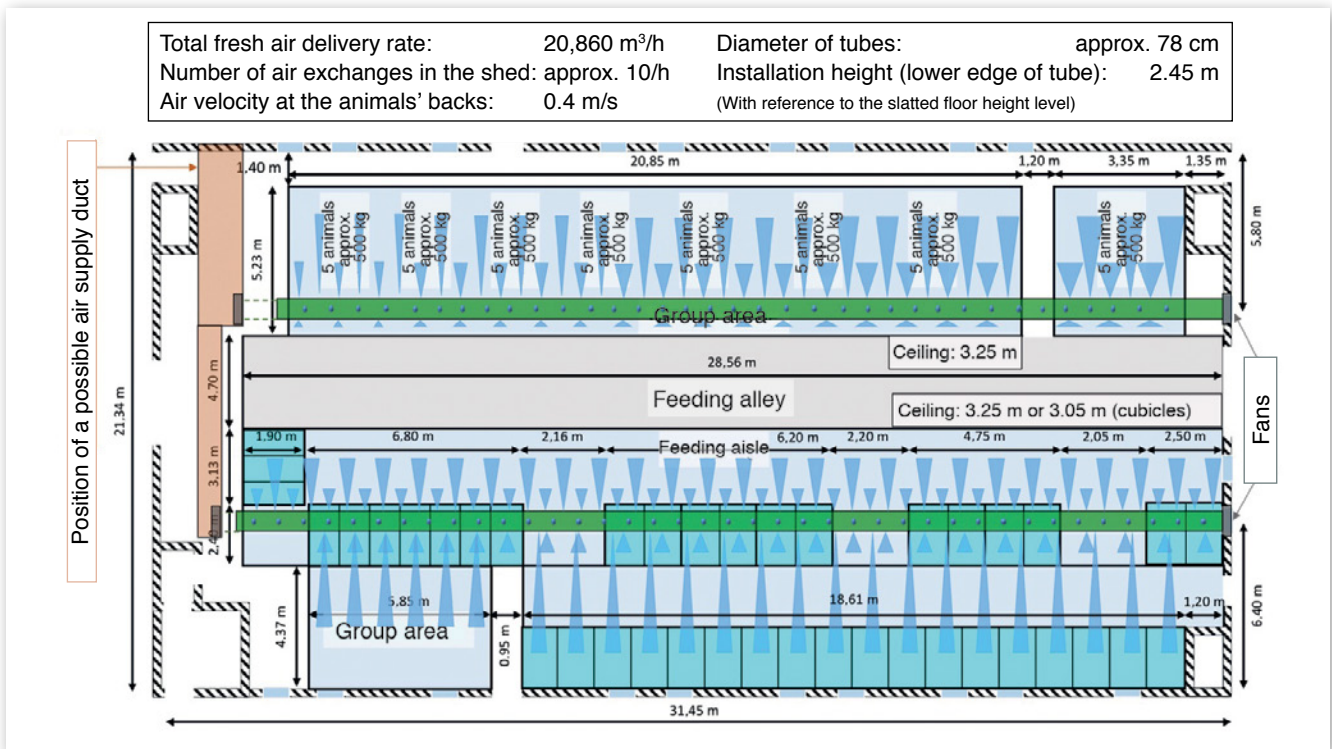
| | | | |
|---|---|---|---|
| Total fresh air delivery rate: | 20,860 m³/h | Diameter of tubes: | approx. 78 cm |
| Number of air exchanges in the shed: | approx. 10/h | Installation height (lower edge of tube): | 2.45 m |
| Air velocity at the animals' backs: | 0.4 m/s | (With reference to the slatted floor height level) | |

Position of a possible air supply duct

1,40 m
20,85 m
1,20 m
3,35 m
1,35 m
5,23 m
5,80 m
21,34 m

5 animals approx. 500 kg
5 animals approx. 500 kg
5 animals approx. 500 kg
5 animals approx. 500 kg
5 animals approx. 500 kg
5 animals approx. 500 kg
5 animals approx. 500 kg
5 animals approx. 500 kg

Group area
28,56 m
Ceiling: 3.25 m
4,70 m
Feeding alley
Ceiling: 3.25 m or 3.05 m (cubicles)
Fans
1,90 m
6,80 m
2,16 m
Feeding aisle
6,20 m
2,20 m
4,75 m
2,05 m
2,50 m
3,13 m
2,45 m
5,85 m
18,61 m
1,20 m
4.37 m
Group area
0.95 m
6,40 m
31,45 m